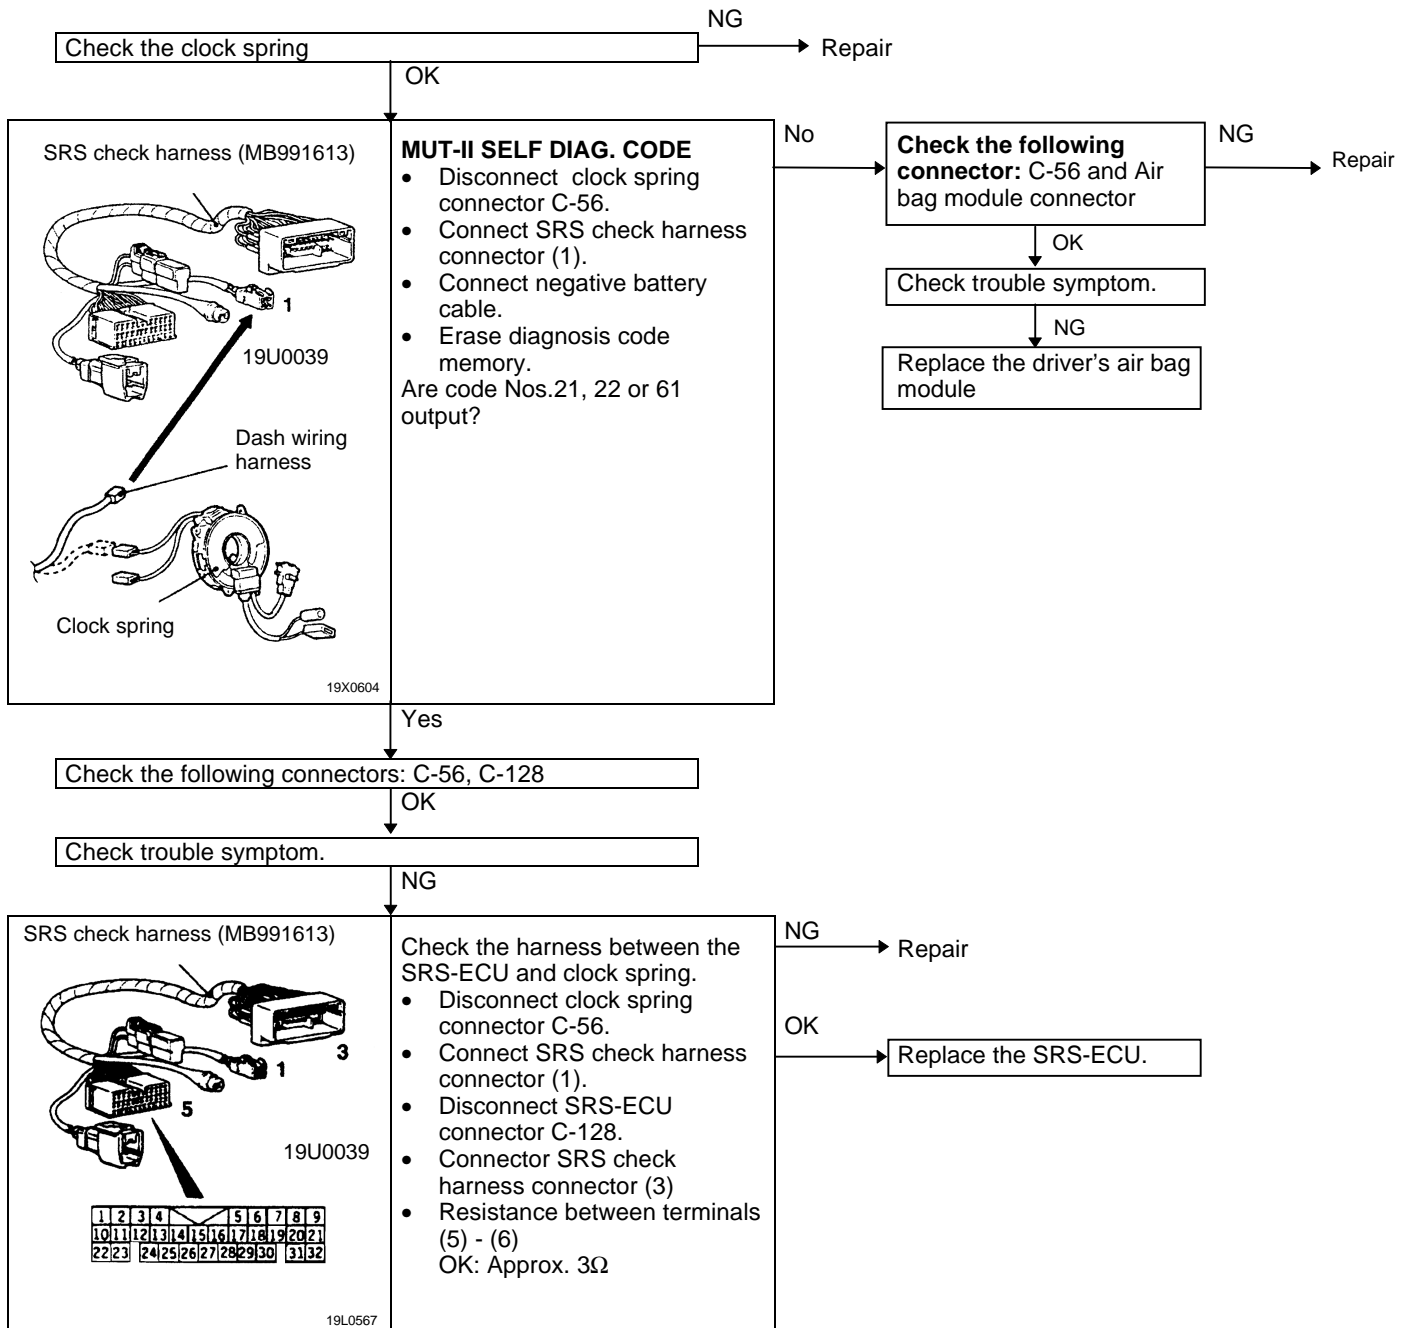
Check the clock spring

NG

Repair

OK

SRS check harness (MB991613)

1

19U0039

Dash wiring harness

Clock spring

19X0604

**MUT-II SELF DIAG. CODE**
- Disconnect clock spring connector C-56.
- Connect SRS check harness connector (1).
- Connect negative battery cable.
- Erase diagnosis code memory.

Are code Nos.21, 22 or 61 output?

No

**Check the following connector:** C-56 and Air bag module connector

NG

Repair

OK

Check trouble symptom.

NG

Replace the driver's air bag module

Yes

Check the following connectors: C-56, C-128

OK

Check trouble symptom.

NG

SRS check harness (MB991613)

3

1

5

19U0039

| 1 | 2 | 3 | 4 | | 5 | 6 | 7 | 8 | 9 | | |
|---|---|---|---|---|---|---|---|---|---|---|---|
| 10 | 11 | 12 | 13 | 14 | 15 | 16 | 17 | 18 | 19 | 20 | 21 |
| 22 | 23 | 24 | 25 | 26 | 27 | 28 | 29 | 30 | 31 | 32 | |

19L0567

Check the harness between the SRS-ECU and clock spring.
- Disconnect clock spring connector C-56.
- Connect SRS check harness connector (1).
- Disconnect SRS-ECU connector C-128.
- Connector SRS check harness connector (3)
- Resistance between terminals (5) - (6)
  OK: Approx. 3Ω

NG

Repair

OK

Replace the SRS-ECU.